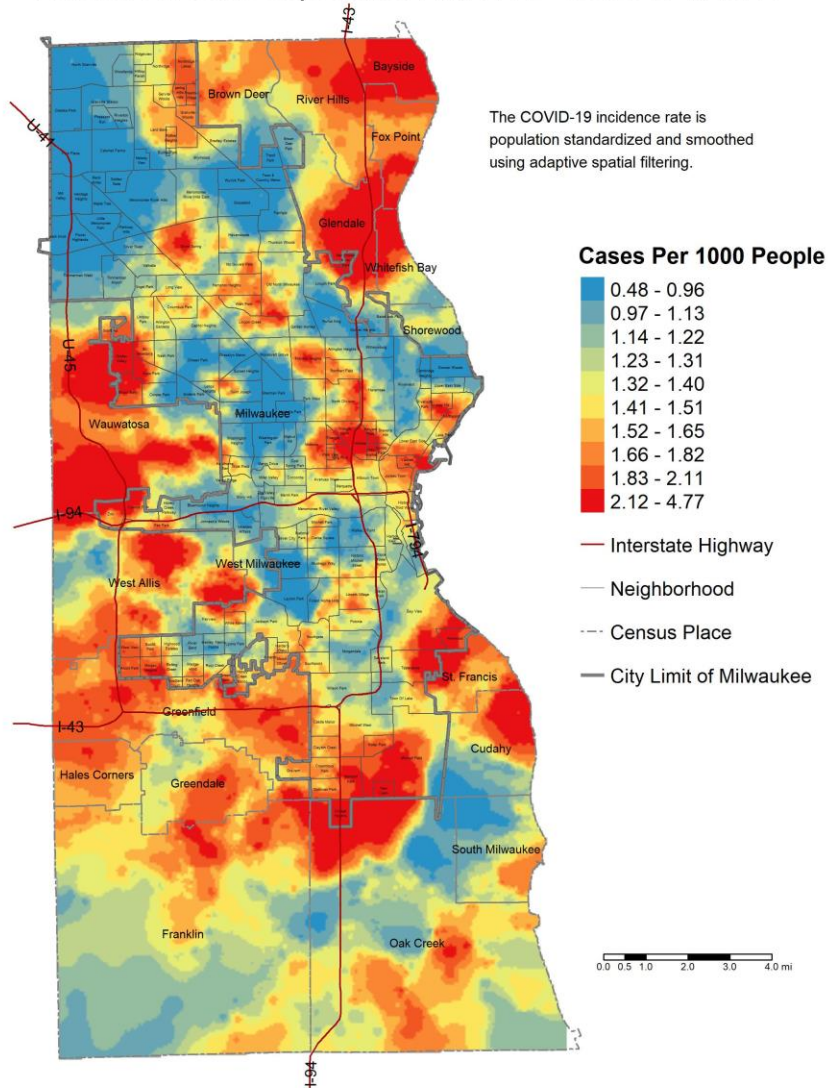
I-43
Bayside
Brown Deer
River Hills
U-41
Fox Point
The COVID-19 incidence rate is population standardized and smoothed using adaptive spatial filtering.
Glendale
Whitefish Bay
Cases Per 1000 People
0.48 - 0.96
0.97 - 1.13
1.14 - 1.22
1.23 - 1.31
1.32 - 1.40
1.41 - 1.51
1.52 - 1.65
1.66 - 1.82
1.83 - 2.11
2.12 - 4.77
Shorewood
U-45
Milwaukee
Wauwatosa
I-94
I-794
Interstate Highway
West Allis
West Milwaukee
Neighborhood
Census Place
City Limit of Milwaukee
St. Francis
I-43
Greenfield
Cudahy
Hales Corners
Greendale
South Milwaukee
Franklin
Oak Creek
0.0 0.5 1.0 2.0 3.0 4.0 mi
I-94